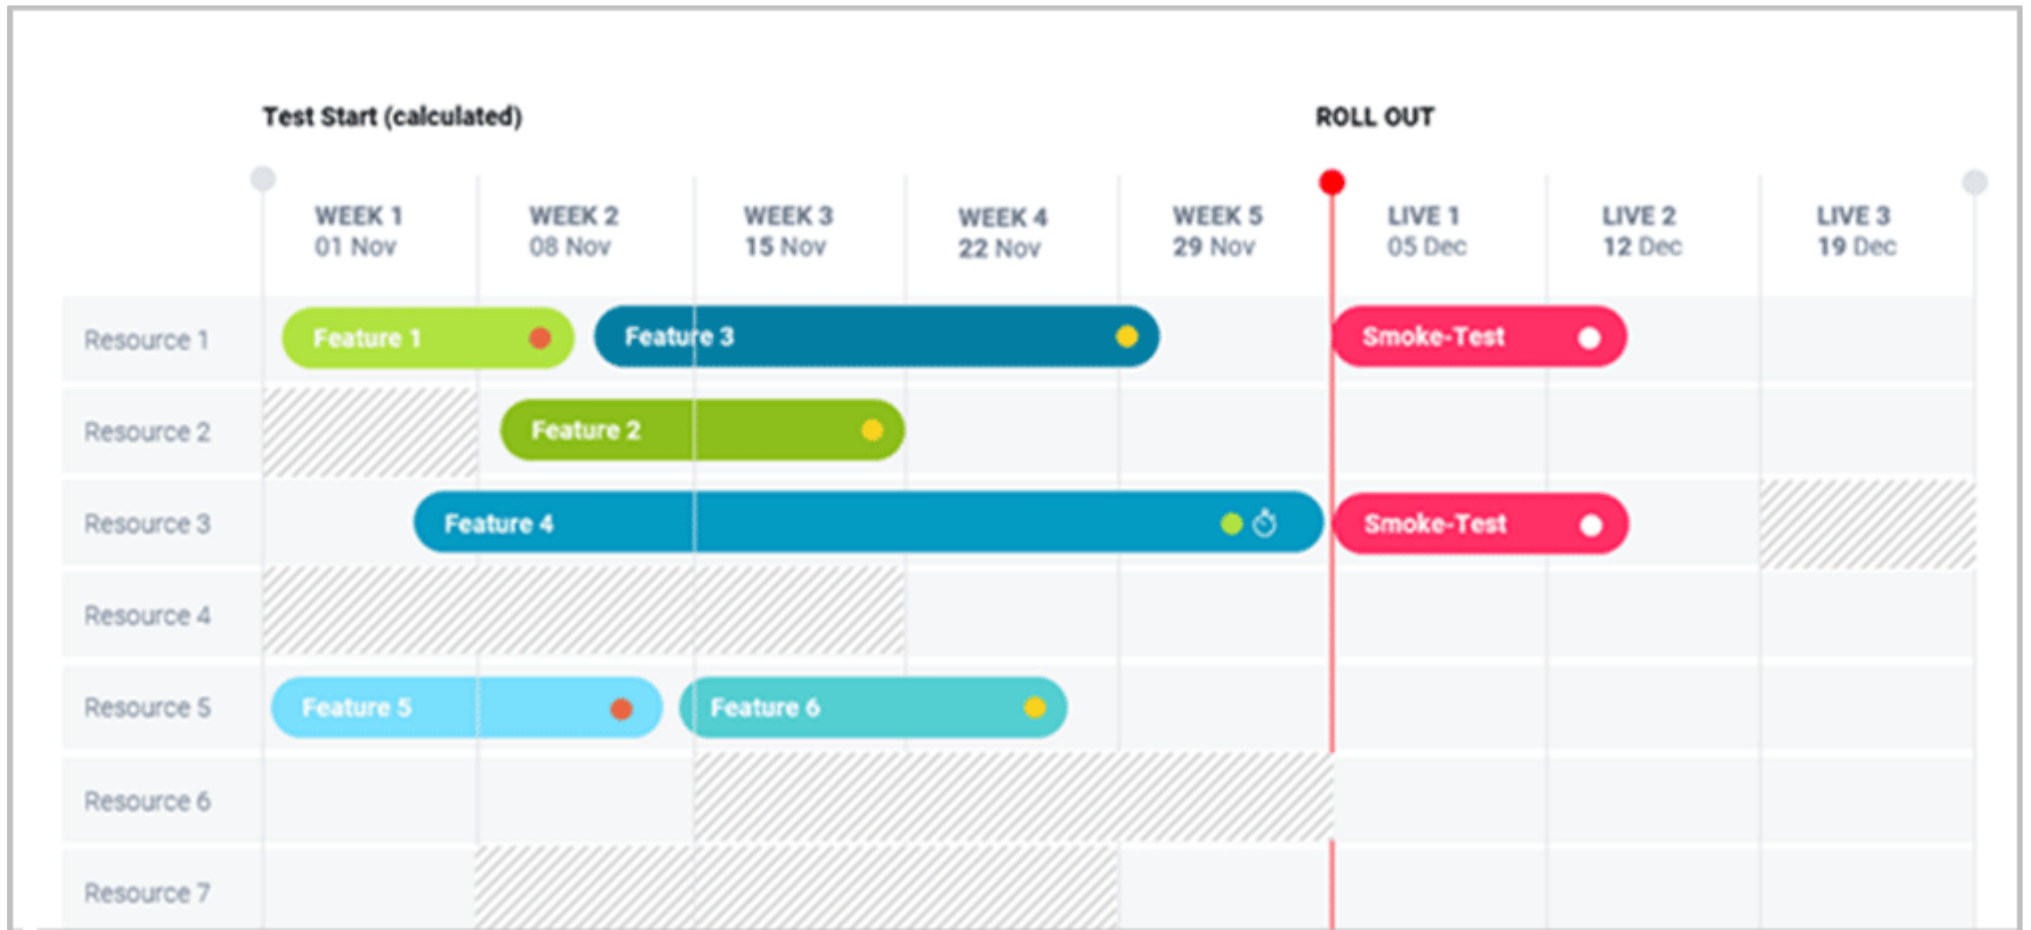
Test Start (calculated)

ROLL OUT

| | WEEK 1 01 Nov | WEEK 2 08 Nov | WEEK 3 15 Nov | WEEK 4 22 Nov | WEEK 5 29 Nov | LIVE 1 05 Dec | LIVE 2 12 Dec | LIVE 3 19 Dec |
|---|---|---|---|---|---|---|---|---|
| Resource 1 | Feature 1 | Feature 3 | | | | Smoke-Test | | |
| Resource 2 | | Feature 2 | | | | | | |
| Resource 3 | Feature 4 | | | | | Smoke-Test | | |
| Resource 4 | | | | | | | | |
| Resource 5 | Feature 5 | | Feature 6 | | | | | |
| Resource 6 | | | | | | | | |
| Resource 7 | | | | | | | | |